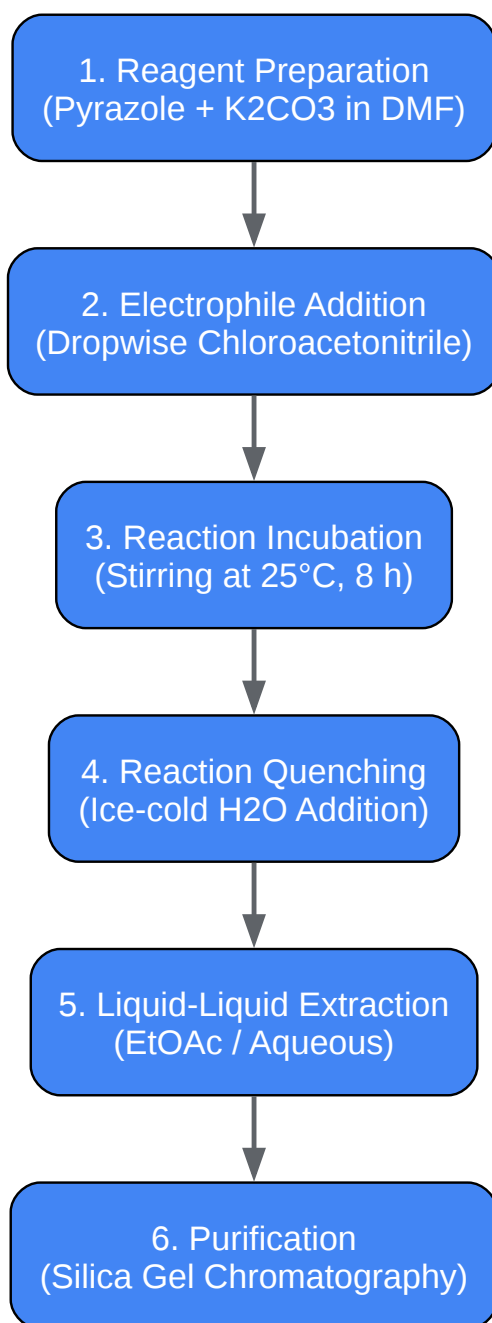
1. Reagent Preparation
(Pyrazole + K2CO3 in DMF)

2. Electrophile Addition
(Dropwise Chloroacetonitrile)

3. Reaction Incubation
(Stirring at 25°C, 8 h)

4. Reaction Quenching
(Ice-cold H2O Addition)

5. Liquid-Liquid Extraction
(EtOAc / Aqueous)

6. Purification
(Silica Gel Chromatography)